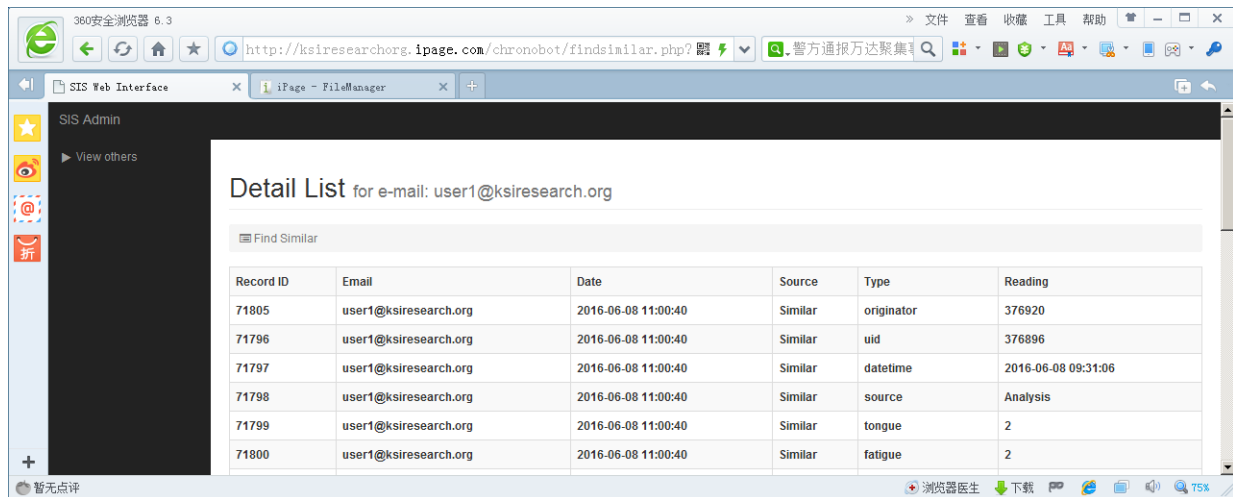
360安全浏览器 6.3

» 文件 查看 收藏 工具 帮助

http://ksiresearchorg.ipage.com/chronobot/findsimilar.php?

暂方通报万达聚集

SIS Web Interface

iPage - FileManager

SIS Admin

▶ View others

Detail List for e-mail: user1@ksiresearch.org

Find Similar

| Record ID | Email | Date | Source | Type | Reading |
|---|---|---|---|---|---|
| 71805 | user1@ksiresearch.org | 2016-06-08 11:00:40 | Similar | originator | 376920 |
| 71796 | user1@ksiresearch.org | 2016-06-08 11:00:40 | Similar | uid | 376896 |
| 71797 | user1@ksiresearch.org | 2016-06-08 11:00:40 | Similar | datetime | 2016-06-08 09:31:06 |
| 71798 | user1@ksiresearch.org | 2016-06-08 11:00:40 | Similar | source | Analysis |
| 71799 | user1@ksiresearch.org | 2016-06-08 11:00:40 | Similar | tongue | 2 |
| 71800 | user1@ksiresearch.org | 2016-06-08 11:00:40 | Similar | fatigue | 2 |

暂无点评

浏览器医生 下载 75%